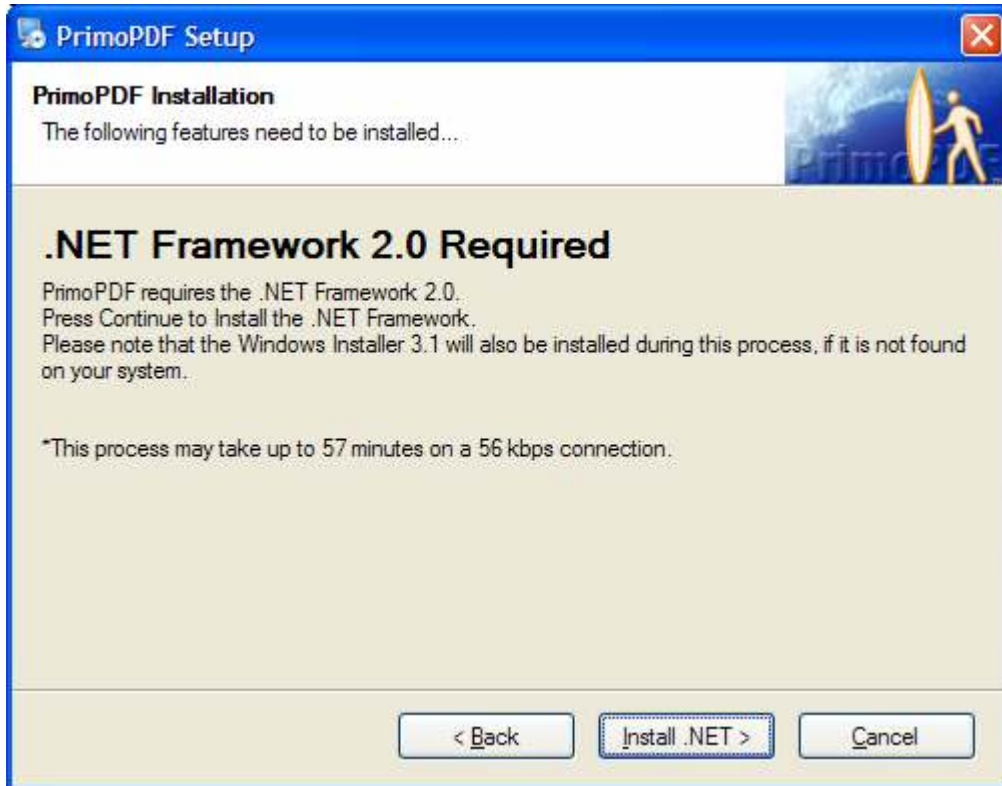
PrimoPDF Setup

PrimoPDF Installation
The following features need to be installed...

PrimoPDF

.NET Framework 2.0 Required

PrimoPDF requires the .NET Framework 2.0.
Press Continue to Install the .NET Framework.
Please note that the Windows Installer 3.1 will also be installed during this process, if it is not found on your system.

*This process may take up to 57 minutes on a 56 kbps connection.

< Back
Install .NET >
Cancel